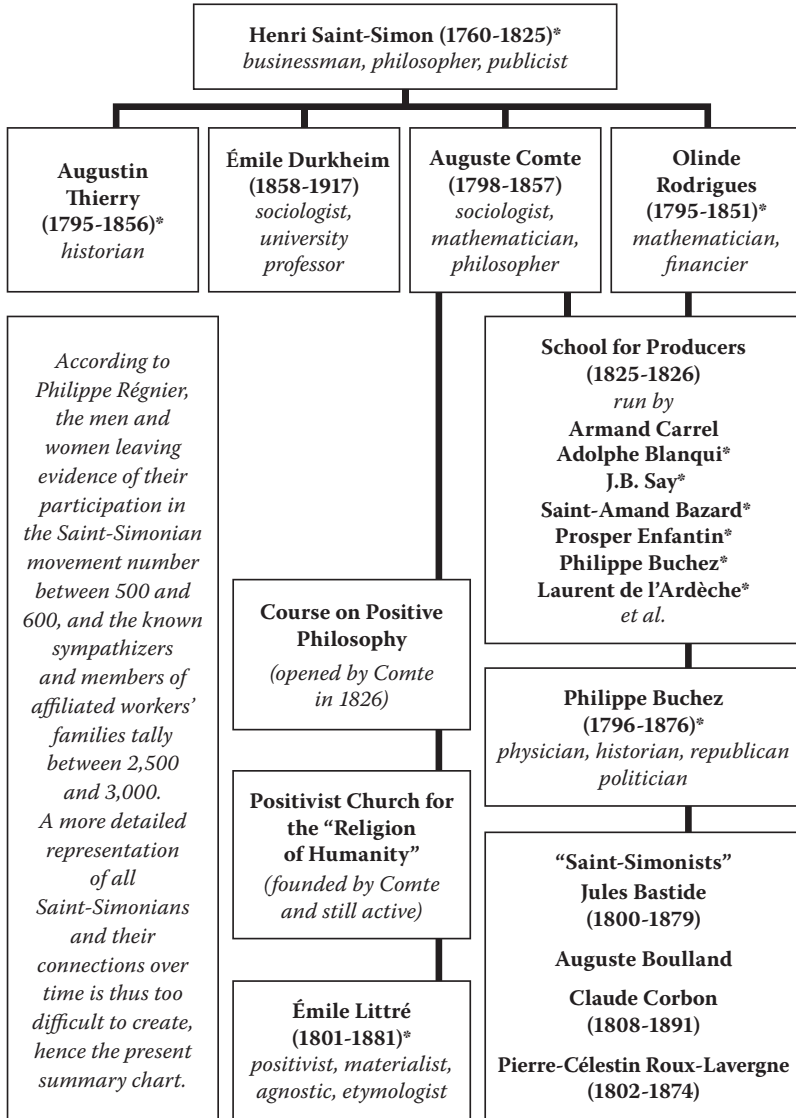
**Henri Saint-Simon (1760-1825)***
*businessman, philosopher, publicist*

**Augustin Thierry (1795-1856)***
*historian*

**Émile Durkheim (1858-1917)**
*sociologist, university professor*

**Auguste Comte (1798-1857)**
*sociologist, mathematician, philosopher*

**Olinde Rodrigues (1795-1851)***
*mathematician, financier*

*According to Philippe Régnier, the men and women leaving evidence of their participation in the Saint-Simonian movement number between 500 and 600, and the known sympathizers and members of affiliated workers' families tally between 2,500 and 3,000. A more detailed representation of all Saint-Simonians and their connections over time is thus too difficult to create, hence the present summary chart.*

**Course on Positive Philosophy**
*(opened by Comte in 1826)*

**Positivist Church for the "Religion of Humanity"**
*(founded by Comte and still active)*

**Émile Littré (1801-1881)***
*positivist, materialist, agnostic, etymologist*

**School for Producers (1825-1826)**
*run by*
**Armand Carrel**
**Adolphe Blanqui***
**J.B. Say***
**Saint-Amand Bazard***
**Prosper Enfantin***
**Philippe Buchez***
**Laurent de l'Ardèche***
*et al.*

**Philippe Buchez (1796-1876)***
*physician, historian, republican politician*

**"Saint-Simonists"**
**Jules Bastide (1800-1879)**

**Auguste Boulland**

**Claude Corbon (1808-1891)**

**Pierre-Célestin Roux-Lavergne (1802-1874)**